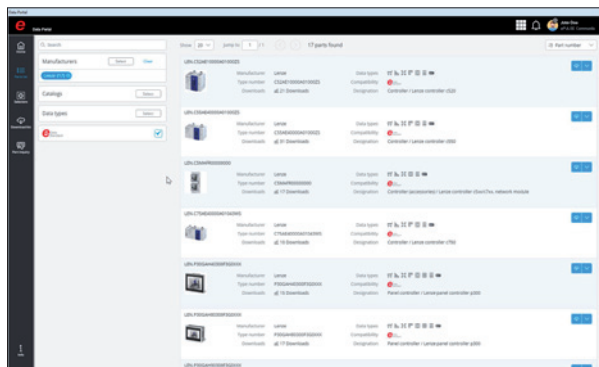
Data Portal

Data Portal

Search

Manufacturers

Select

Clear

Lenze (17)

Catalogs

Select

Data types

Select

Show 20 Jump to 1 / 1

17 parts found

Part number

Manufacturer Lenze
Type number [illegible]
Downloads 21 Downloads

Data types
Compatibility
Designation Controller / Lenze controller c520

Manufacturer Lenze
Type number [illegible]
Downloads 21 Downloads

Data types
Compatibility
Designation Controller / Lenze controller c550

Manufacturer Lenze
Type number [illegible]
Downloads 17 Downloads

Data types
Compatibility
Designation Controller (accessories) / Lenze controller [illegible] network module

Manufacturer Lenze
Type number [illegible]
Downloads 16 Downloads

Data types
Compatibility
Designation Controller / Lenze controller c750

Manufacturer Lenze
Type number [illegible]
Downloads 16 Downloads

Data types
Compatibility
Designation Panel controller / Lenze panel controller p300

Manufacturer Lenze
Type number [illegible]
Downloads 17 Downloads

Data types
Compatibility
Designation Panel controller / Lenze panel controller p500